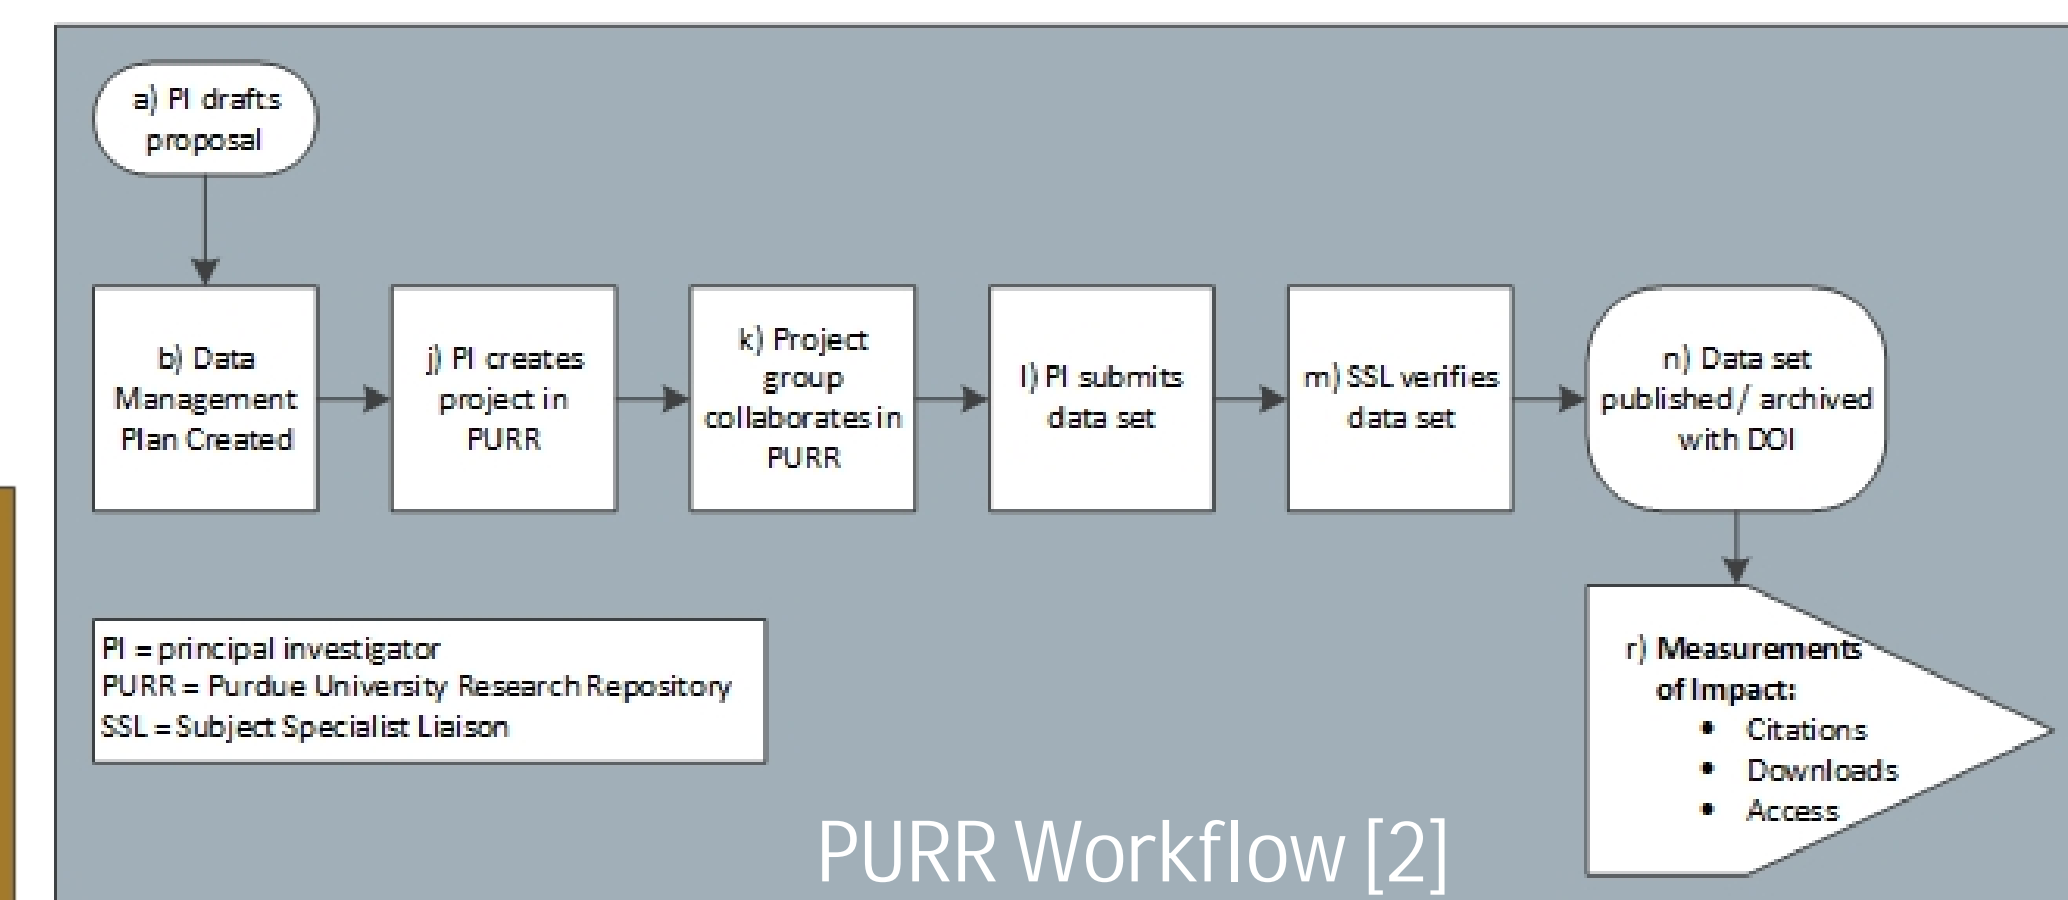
a) PI drafts proposal

b) Data Management Plan Created

j) PI creates project in PURR

k) Project group collaborates in PURR

l) PI submits data set

m) SSL verifies data set

n) Data set published / archived with DOI

r) Measurements of Impact:
• Citations
• Downloads
• Access

PI = principal investigator
PURR = Purdue University Research Repository
SSL = Subject Specialist Liaison

PURR Workflow [2]